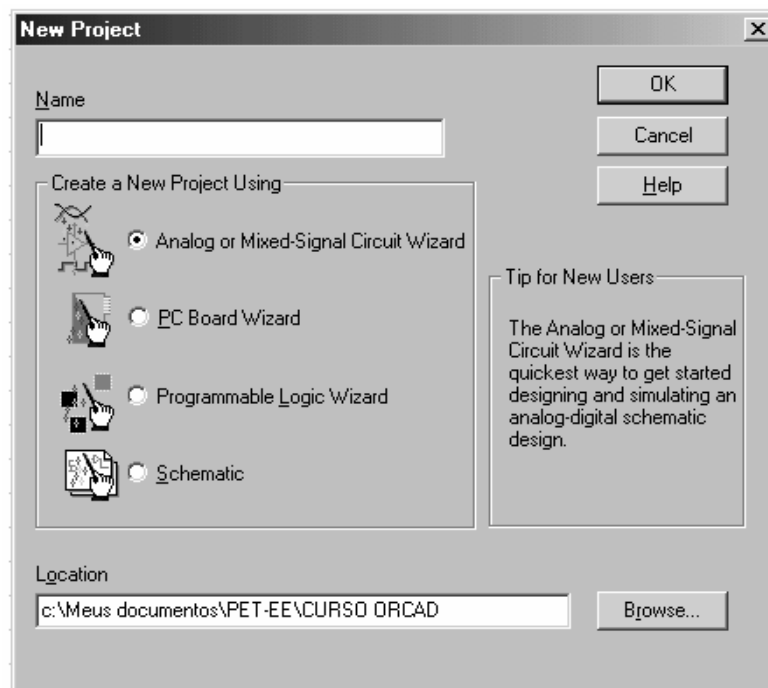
New Project

X

Name

OK

Cancel

Help

Create a New Project Using

Analog or Mixed-Signal Circuit Wizard

PC Board Wizard

Programmable Logic Wizard

Schematic

Tip for New Users

The Analog or Mixed-Signal Circuit Wizard is the quickest way to get started designing and simulating an analog-digital schematic design.

Location

c:\Meus documentos\PET-EE\CURSO ORCAD

Browse...